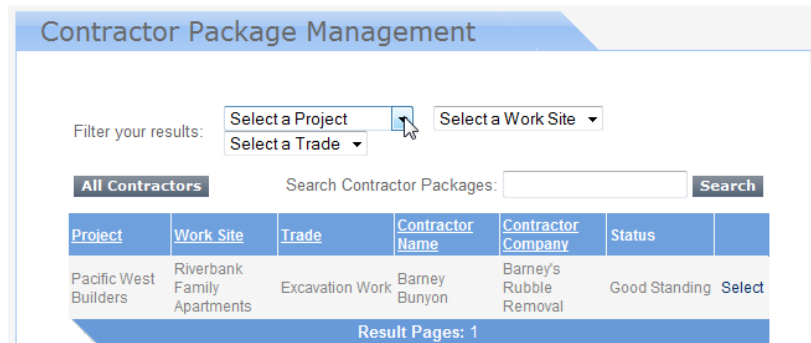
Contractor Package Management

Filter your results: Select a Project Select a Work Site Select a Trade

All Contractors Search Contractor Packages: Search

| Project | Work Site | Trade | Contractor Name | Contractor Company | Status | |
|---|---|---|---|---|---|---|
| Pacific West Builders | Riverbank Family Apartments | Excavation Work | Barney Bunyon | Barney's Rubble Removal | Good Standing | Select |

Result Pages: 1